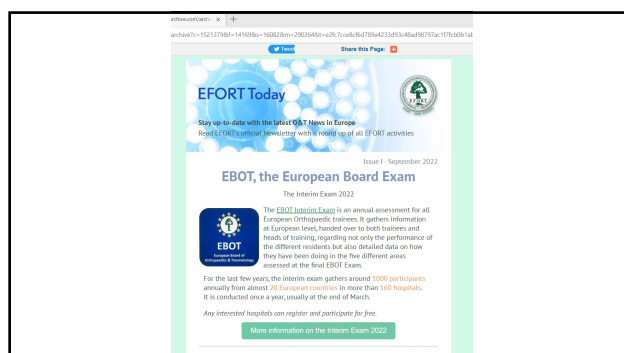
rchive.com/archi ×  +

archive?c=15213798f=141698s=160828m=2902648t=e2fc7cce8cf6d789e4233d93c48ad98797ac1f7fcb0b1a

Tweet

Share this Page:

EFORT Today

Stay up-to-date with the latest O&T News in Europe

Read EFORT's official Newsletter with a round up of all EFORT activities

Issue I - September 2022

EBOT, the European Board Exam

The Interim Exam 2022

EBOT
European Board of Orthopaedics & Traumatology

The EBOT Interim Exam is an annual assessment for all European Orthopaedic trainees. It gathers information at European level, handed over to both trainees and heads of training, regarding not only the performance of the different residents but also detailed data on how they have been doing in the five different areas assessed at the final EBOT Exam.

For the last few years, the interim exam gathers around 1000 participants annually from almost 20 European countries in more than 160 hospitals. It is conducted once a year, usually at the end of March.

Any interested hospitals can register and participate for free.

More information on the Interim Exam 2022